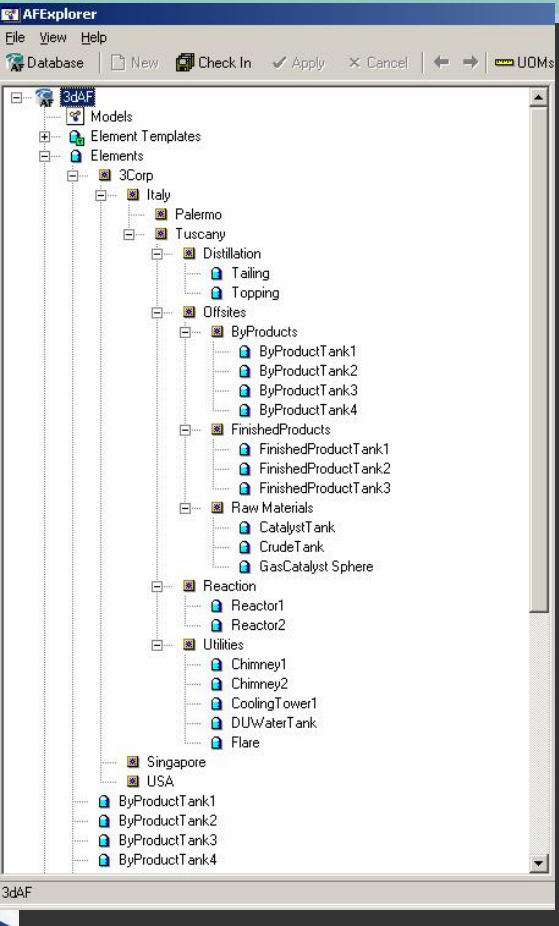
AFExplorer

File View Help

Database | New Check In Apply Cancel | UOMs

3dAF
Models
Element Templates
Elements
3Corp
Italy
Palermo
Tuscany
Distillation
Tailing
Topping
Offsites
ByProducts
ByProductTank1
ByProductTank2
ByProductTank3
ByProductTank4
FinishedProducts
FinishedProductTank1
FinishedProductTank2
FinishedProductTank3
Raw Materials
CatalystTank
CrudeTank
GasCatalyst Sphere
Reaction
Reactor1
Reactor2
Utilities
Chimney1
Chimney2
CoolingTower1
DUWaterTank
Flare
Singapore
USA
ByProductTank1
ByProductTank2
ByProductTank3
ByProductTank4

3dAF